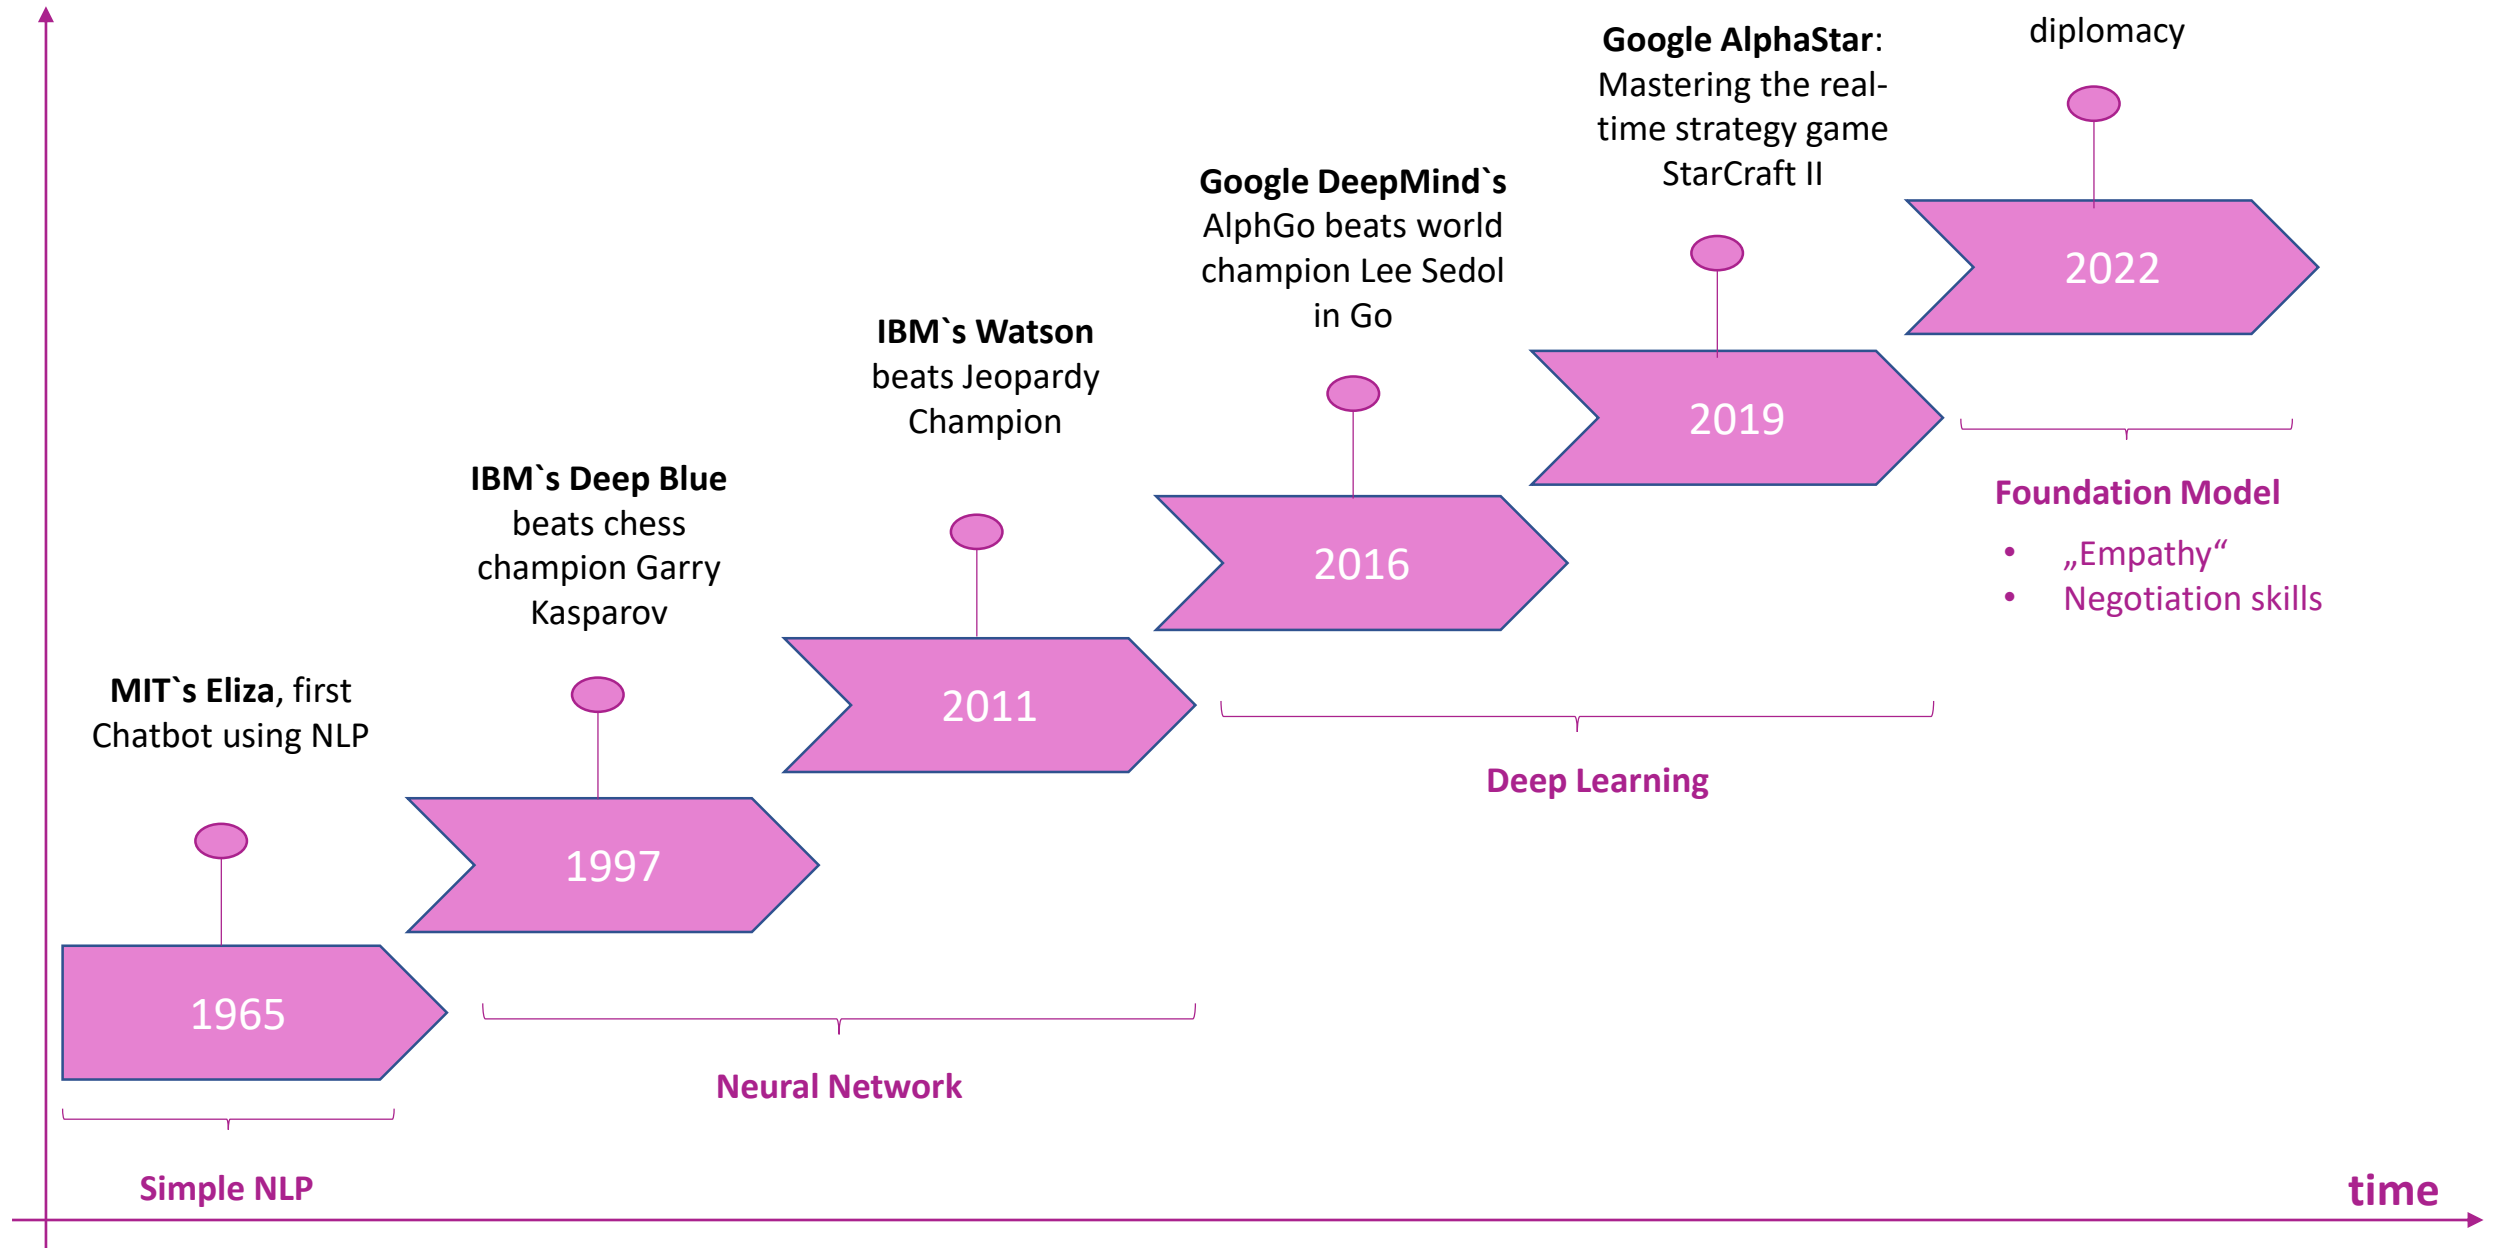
diplomacy

**Google AlphaStar**: Mastering the real-time strategy game StarCraft II

2022

**Google DeepMind`s** AlphGo beats world champion Lee Sedol in Go

2019

**IBM`s Watson** beats Jeopardy Champion

Foundation Model
- „Empathy“
- Negotiation skills

2016

**IBM`s Deep Blue** beats chess champion Garry Kasparov

2011

**MIT`s Eliza**, first Chatbot using NLP

Deep Learning

1997

1965

Neural Network

Simple NLP

time